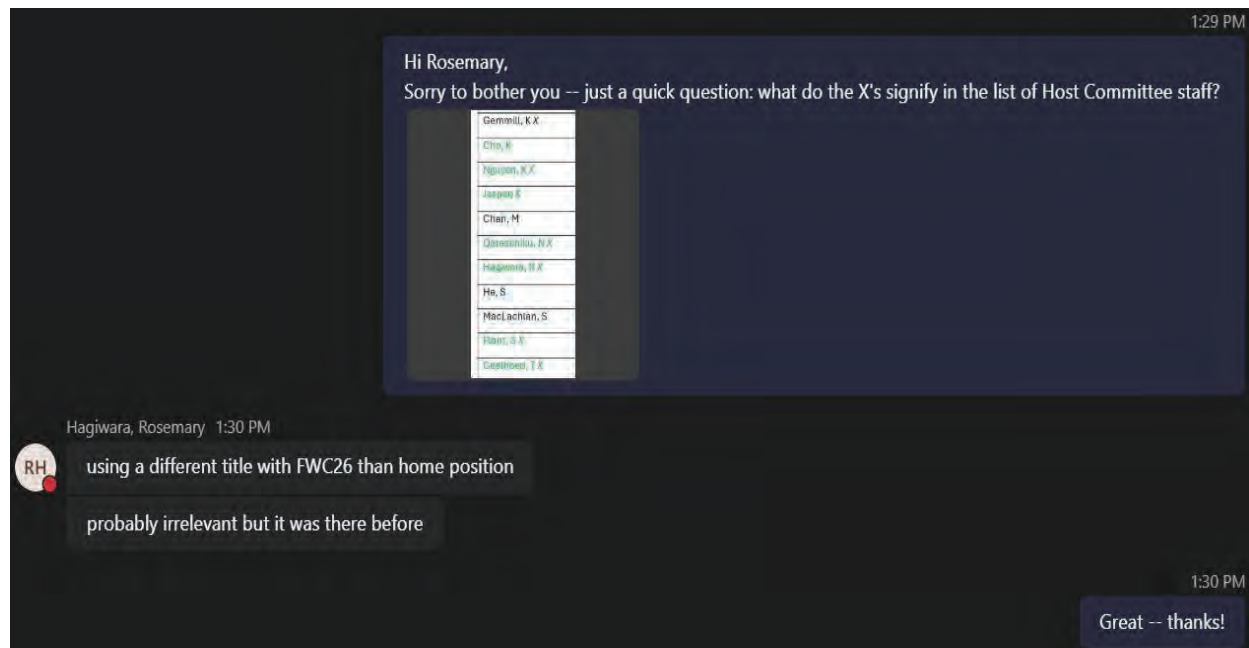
1:29 PM

Hi Rosemary,
Sorry to bother you -- just a quick question: what do the X's signify in the list of Host Committee staff?

Gemmill, K X
Cho, K
Nguyen, K X
Jaspan E
Chan, M
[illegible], N X
Hagiwara, R X
He, S
MacLachlan, S
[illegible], S X
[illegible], T X

Hagiwara, Rosemary 1:30 PM

RH

using a different title with FWC26 than home position

probably irrelevant but it was there before

1:30 PM

Great -- thanks!